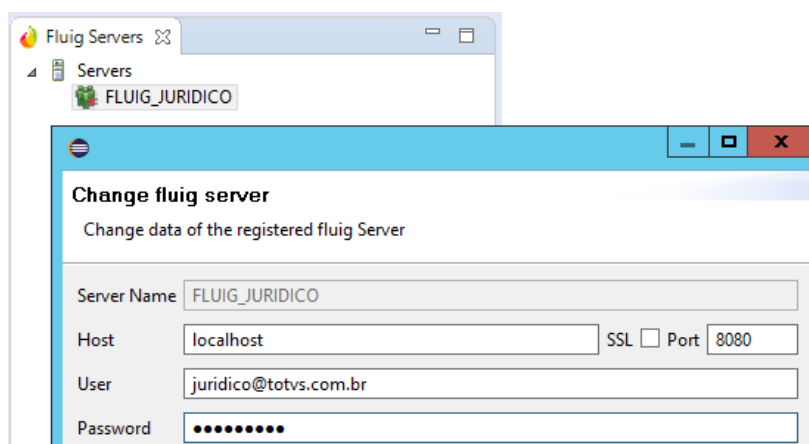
Fluig Servers ☒

Servers

FLUIG_JURIDICO

Change fluig server

Change data of the registered fluig Server

Server Name FLUIG_JURIDICO

Host localhost SSL Port 8080

User juridico@totvs.com.br

Password •••••••••